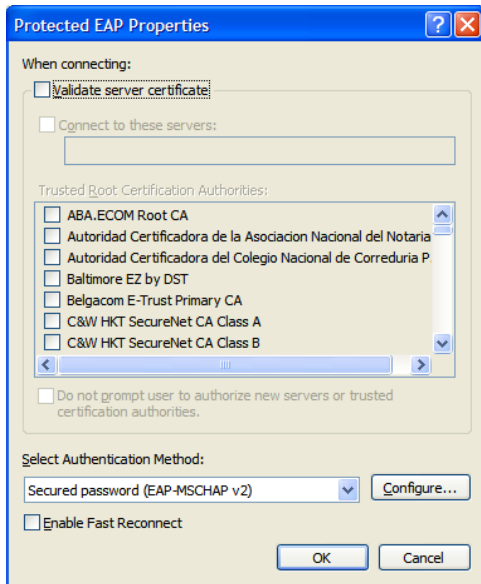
Protected EAP Properties

When connecting:

Validate server certificate

Connect to these servers:

Trusted Root Certification Authorities:

ABA.ECOM Root CA
Autoridad Certificadora de la Asociacion Nacional del Notaria
Autoridad Certificadora del Colegio Nacional de Correduria P
Baltimore EZ by DST
Belgacom E-Trust Primary CA
C&W HKT SecureNet CA Class A
C&W HKT SecureNet CA Class B

Do not prompt user to authorize new servers or trusted certification authorities.

Select Authentication Method:

Secured password (EAP-MSCHAP v2)

Configure...

Enable Fast Reconnect

OK

Cancel